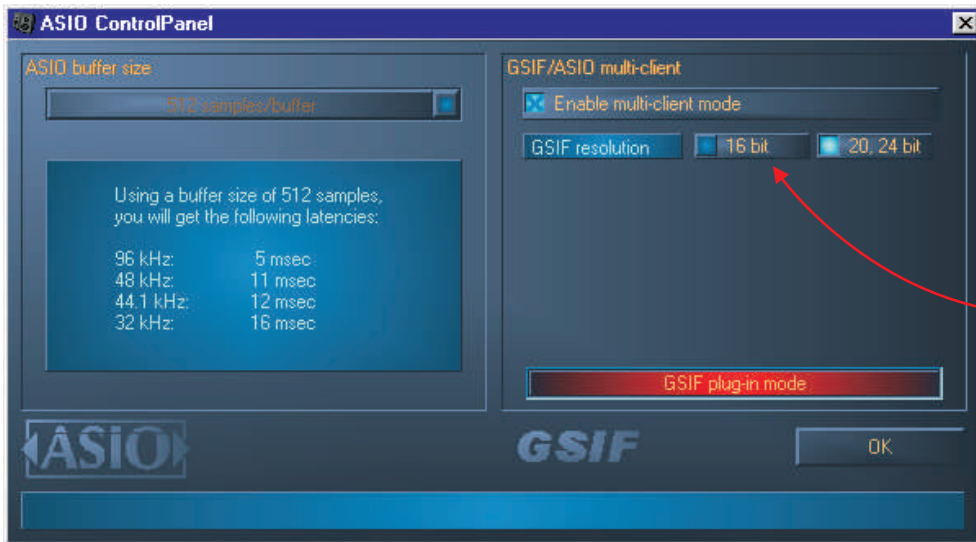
ASIO ControlPanel

ASIO buffer size

512 samples/buffer

Using a buffer size of 512 samples, you will get the following latencies:

| | |
|---|---|
| 96 kHz: | 5 msec |
| 48 kHz: | 11 msec |
| 44.1 kHz: | 12 msec |
| 32 kHz: | 16 msec |

GSIF/ASIO multi-client

Enable multi-client mode

GSIF resolution

16 bit

20, 24 bit

GSIF plug-in mode

ASIO

GSIF

OK